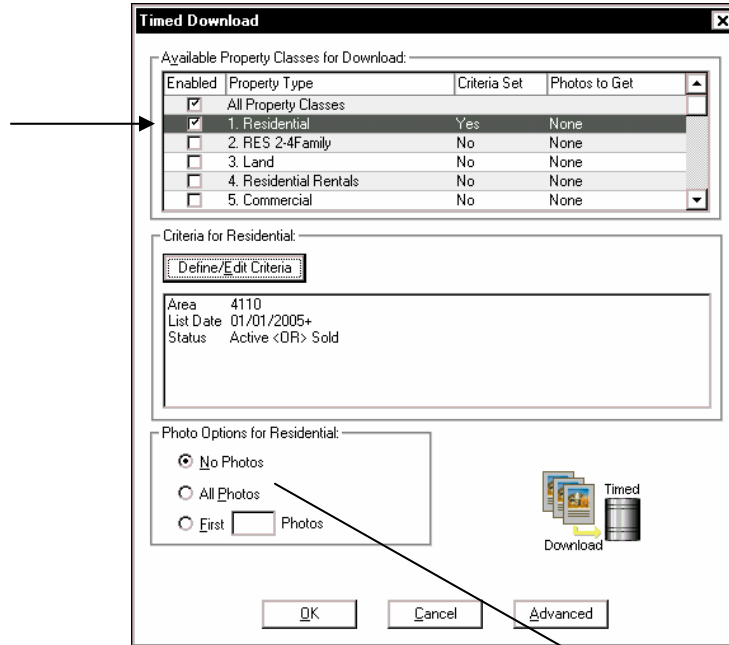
Timed Download

Available Property Classes for Download:

| Enabled | Property Type | Criteria Set | Photos to Get |
|---|---|---|---|
| ☑ | All Property Classes | | |
| ☑ | 1. Residential | Yes | None |
| ☐ | 2. RES 2-4Family | No | None |
| ☐ | 3. Land | No | None |
| ☐ | 4. Residential Rentals | No | None |
| ☐ | 5. Commercial | No | None |

Criteria for Residential:

Define/Edit Criteria

Area 4110
List Date 01/01/2005+
Status Active <OR> Sold

Photo Options for Residential:

No Photos
All Photos
First Photos

Timed
Download

OK Cancel Advanced